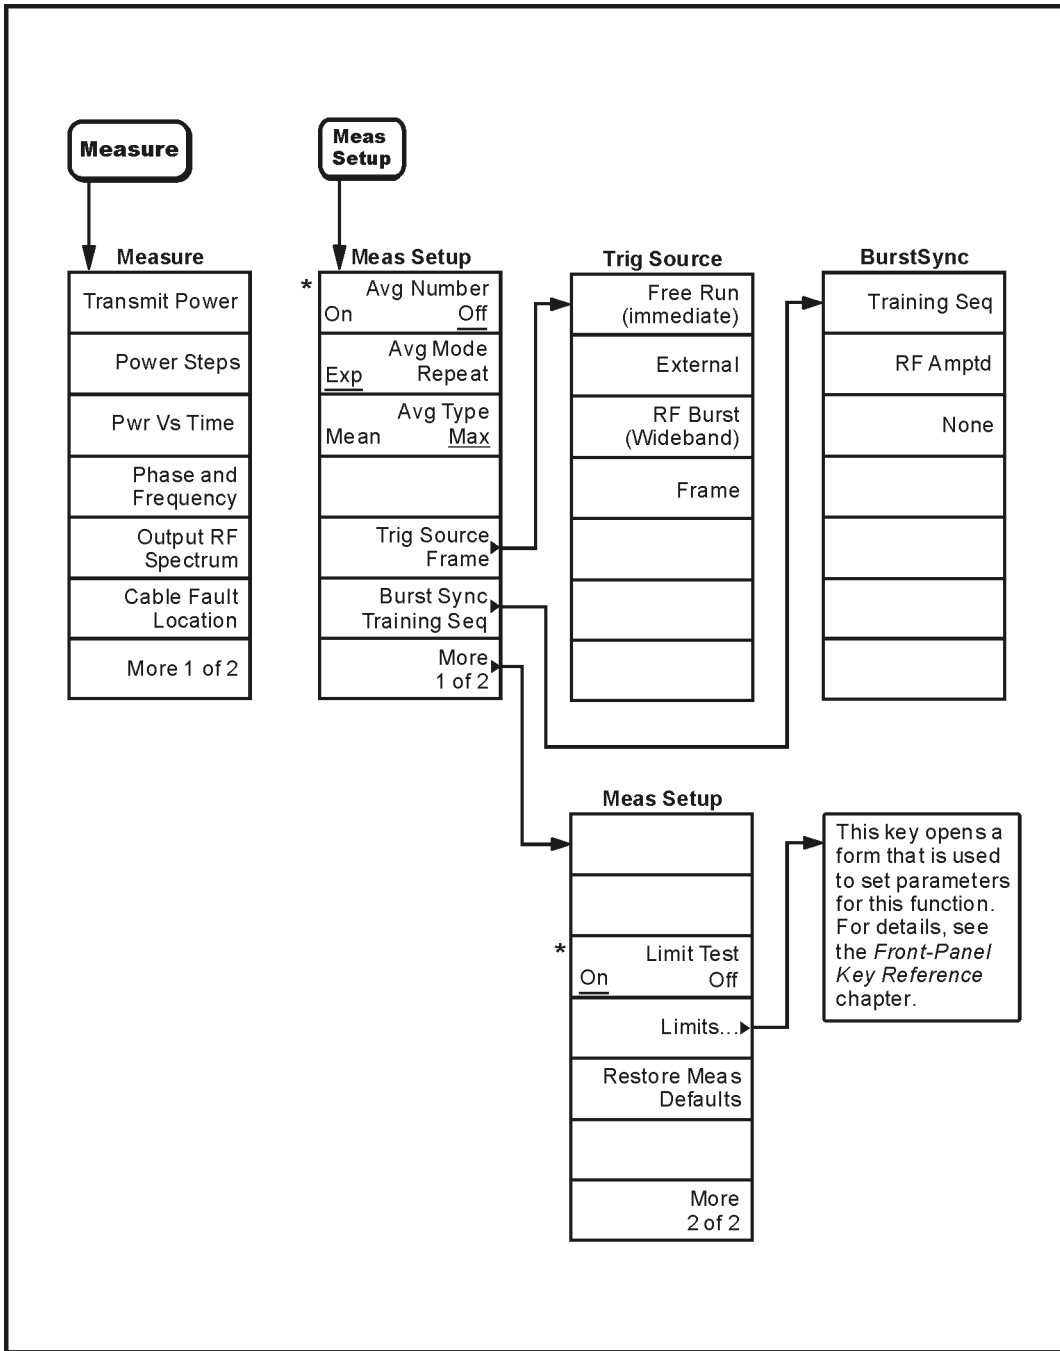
Measure

Meas Setup

Measure

Transmit Power

Power Steps

Pwr Vs Time

Phase and Frequency

Output RF Spectrum

Cable Fault Location

More 1 of 2

Meas Setup

* Avg Number On Off

Avg Mode Exp Repeat

Avg Type Mean Max

Trig Source Frame

Burst Sync Training Seq

More 1 of 2

Trig Source

Free Run (immediate)

External

RF Burst (Wideband)

Frame

BurstSync

Training Seq

RF Amptd

None

Meas Setup

* Limit Test On Off

Limits...

Restore Meas Defaults

More 2 of 2

This key opens a form that is used to set parameters for this function. For details, see the Front-Panel Key Reference chapter.